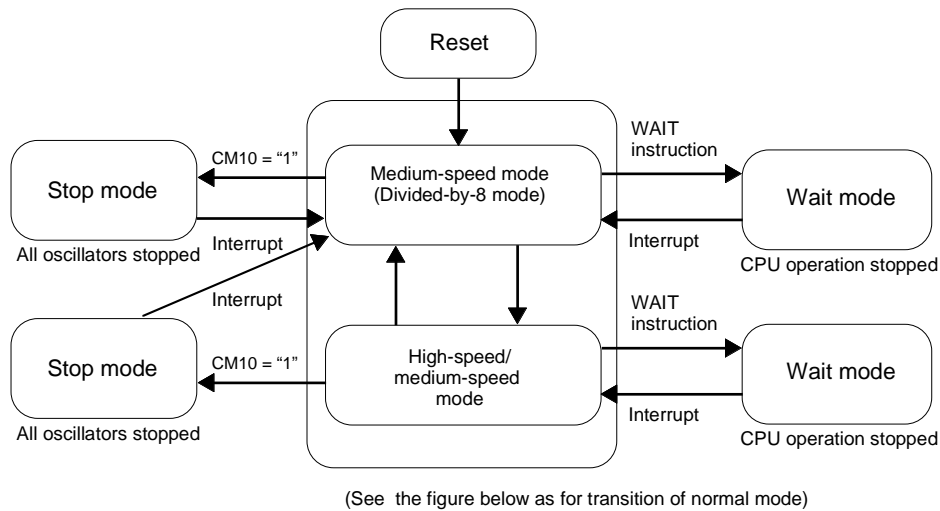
Reset

CM10 = "1"

Stop mode

All oscillators stopped

Interrupt

Medium-speed mode (Divided-by-8 mode)

WAIT instruction

Wait mode

Interrupt

CPU operation stopped

Interrupt

CM10 = "1"

Stop mode

All oscillators stopped

High-speed/ medium-speed mode

WAIT instruction

Wait mode

Interrupt

CPU operation stopped

(See the figure below as for transition of normal mode)